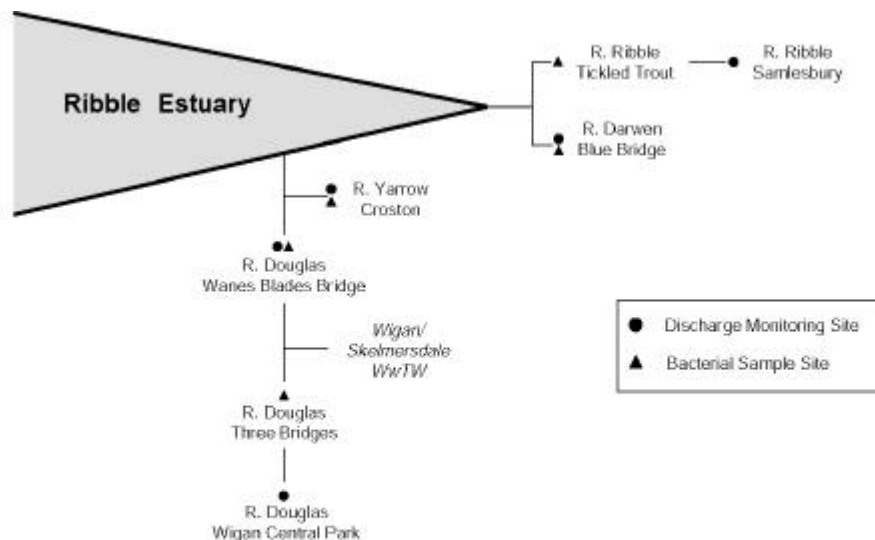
Ribble Estuary

R. Ribble
Tickled Trout

R. Ribble
Samlesbury

R. Darwen
Blue Bridge

R. Yarrow
Croston

R. Douglas
Wanes Blades Bridge

Wigan/
Skelmersdale
WwTW

R. Douglas
Three Bridges

R. Douglas
Wigan Central Park

Discharge Monitoring Site

Bacterial Sample Site